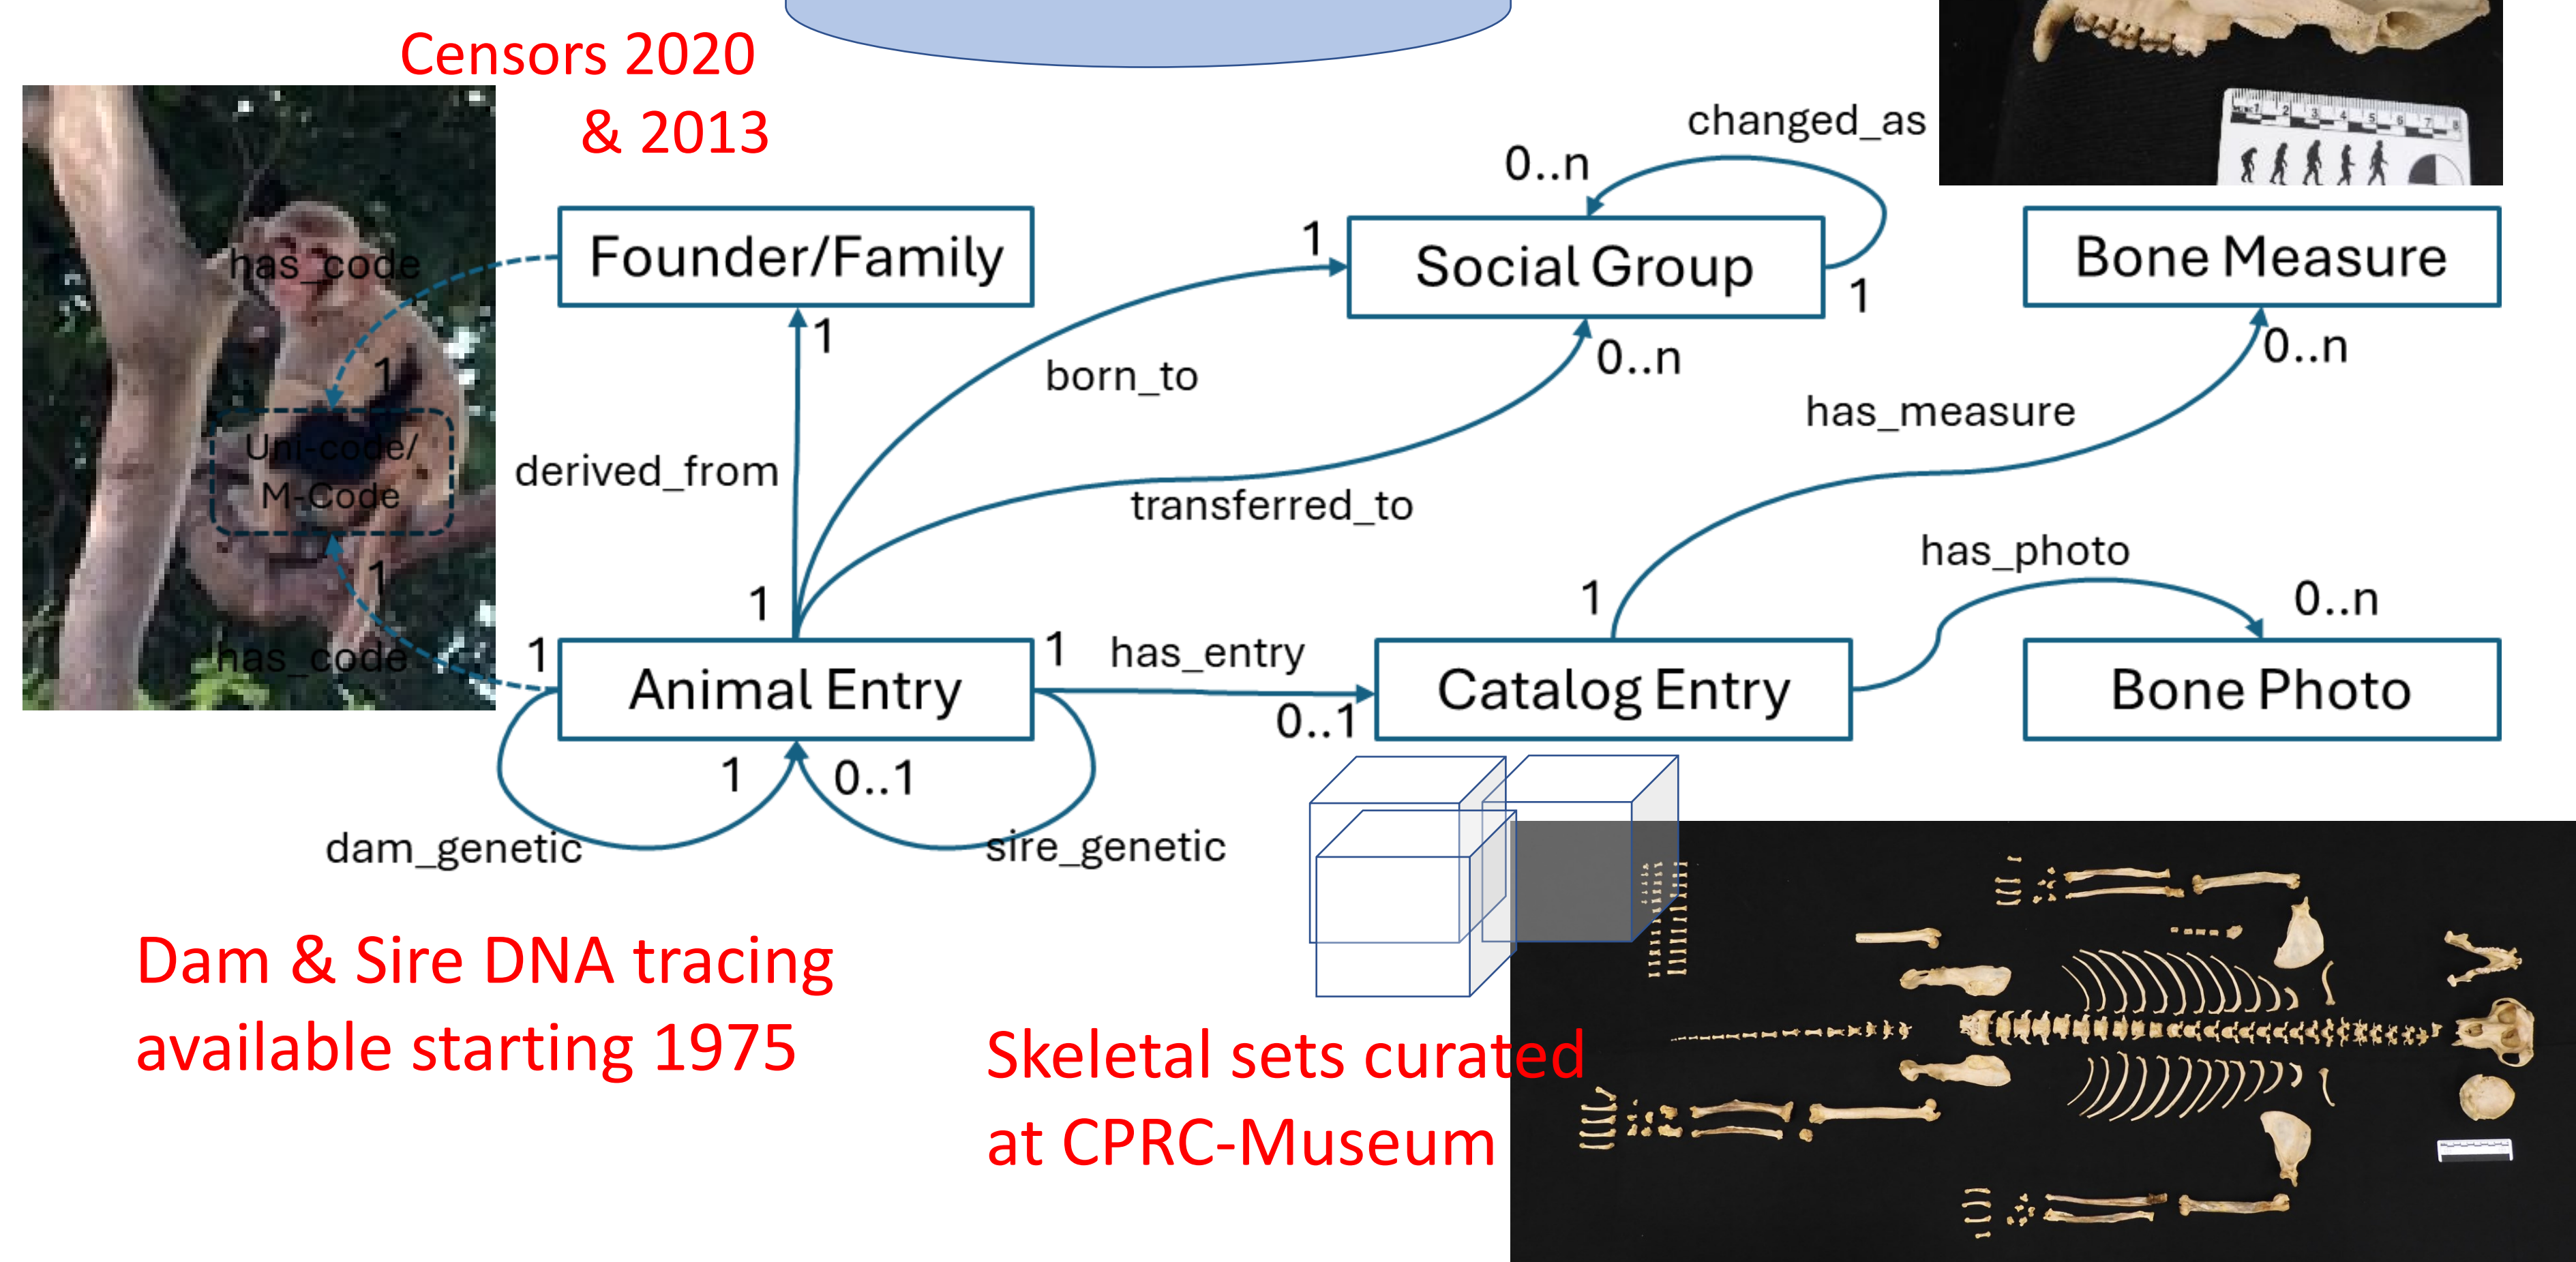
Censors 2020
& 2013

changed_as
0..n

Founder/Family

1
Social Group
1

Bone Measure

has_code

1

Uni-code/
M-Code

1

has_code

1

born_to

0..n

0..n

has_measure

derived_from

transferred_to

has_photo

1

1

0..n

1
Animal Entry

1
has_entry

Catalog Entry

Bone Photo

0..1

1

0..1

dam_genetic

sire_genetic

Dam & Sire DNA tracing available starting 1975

Skeletal sets curated at CPRC-Museum